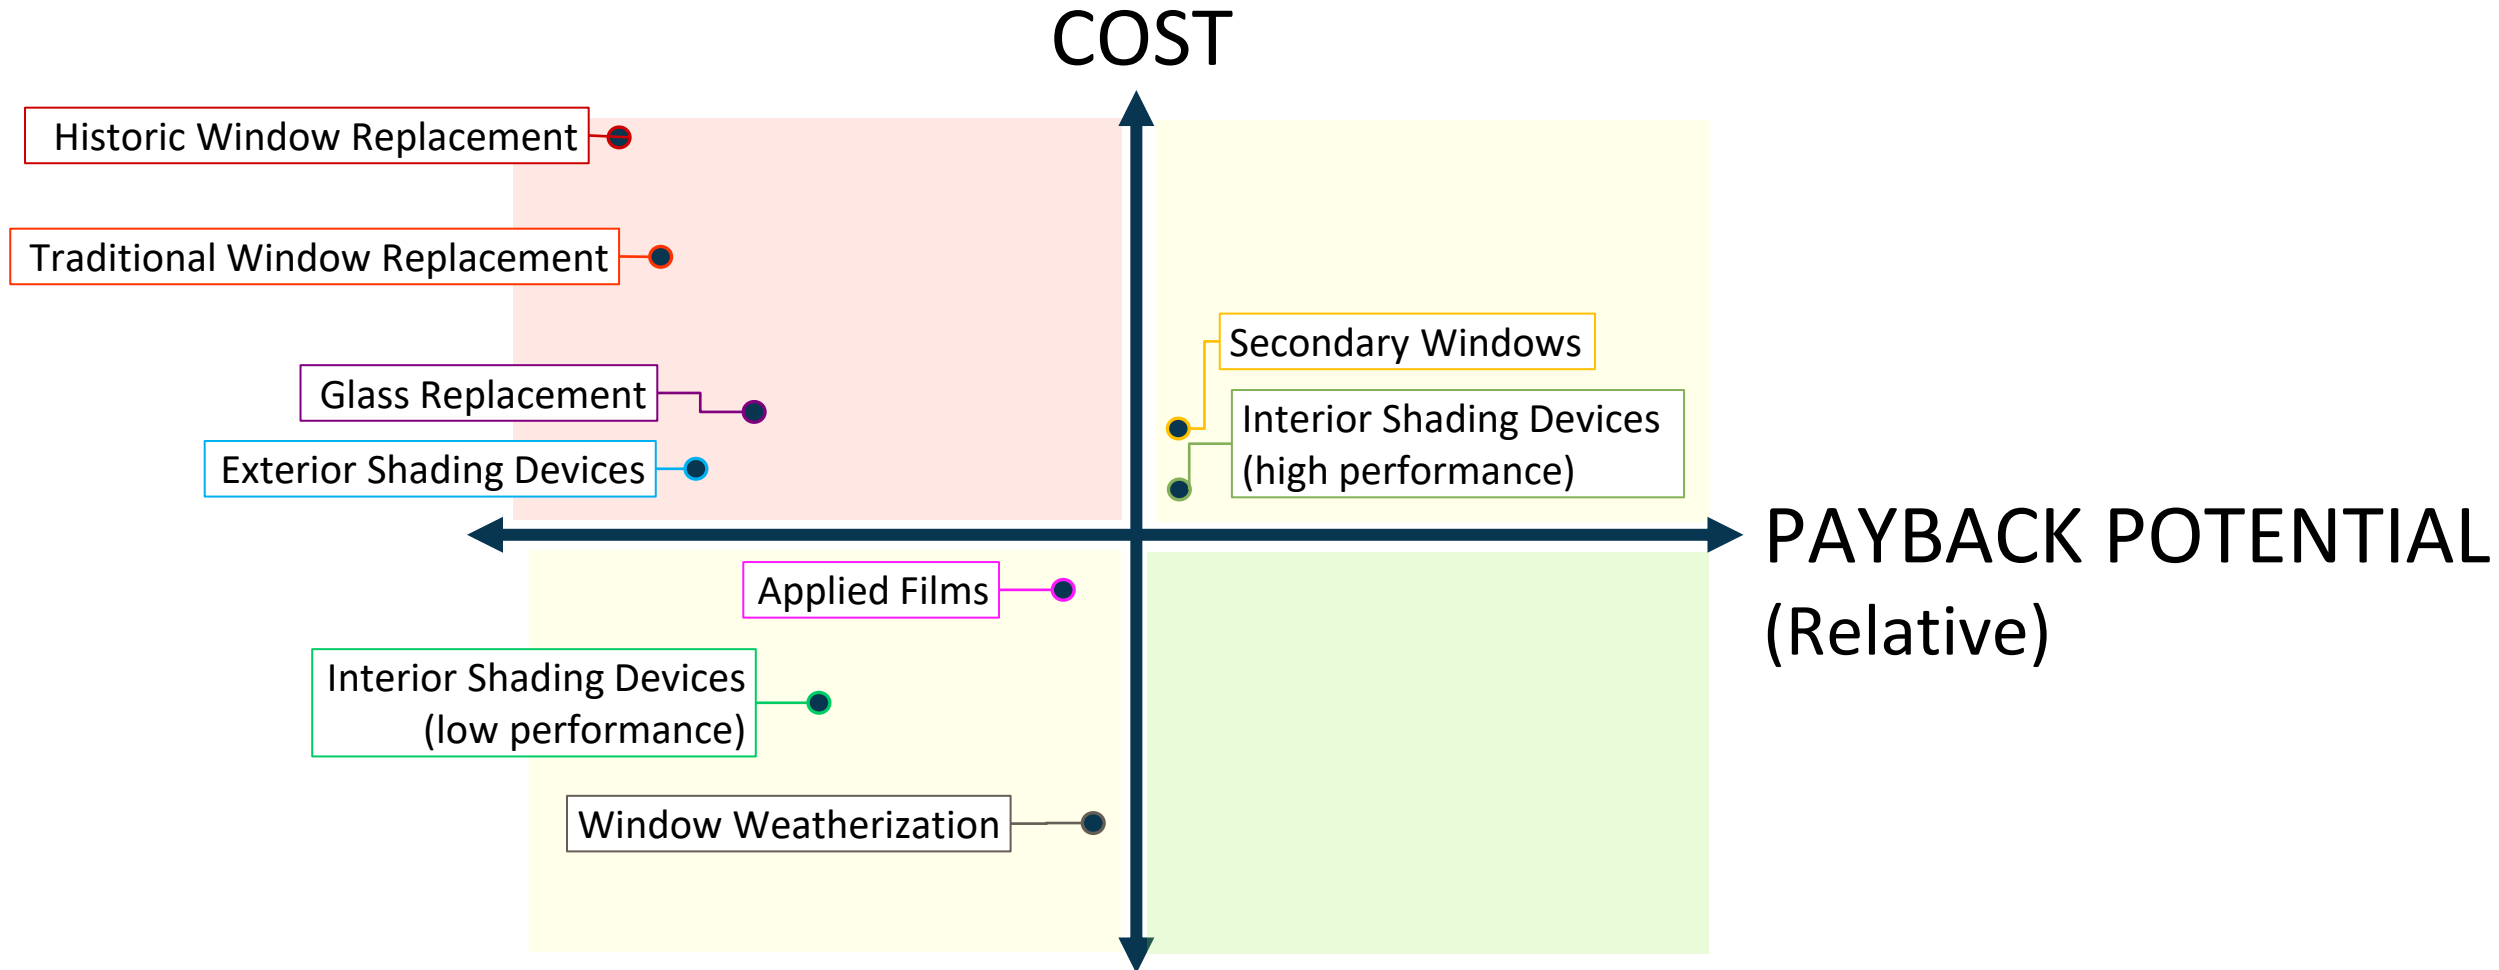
COST

Historic Window Replacement

Traditional Window Replacement

Secondary Windows

Glass Replacement

Interior Shading Devices (high performance)

Exterior Shading Devices

PAYBACK POTENTIAL (Relative)

Applied Films

Interior Shading Devices (low performance)

Window Weatherization